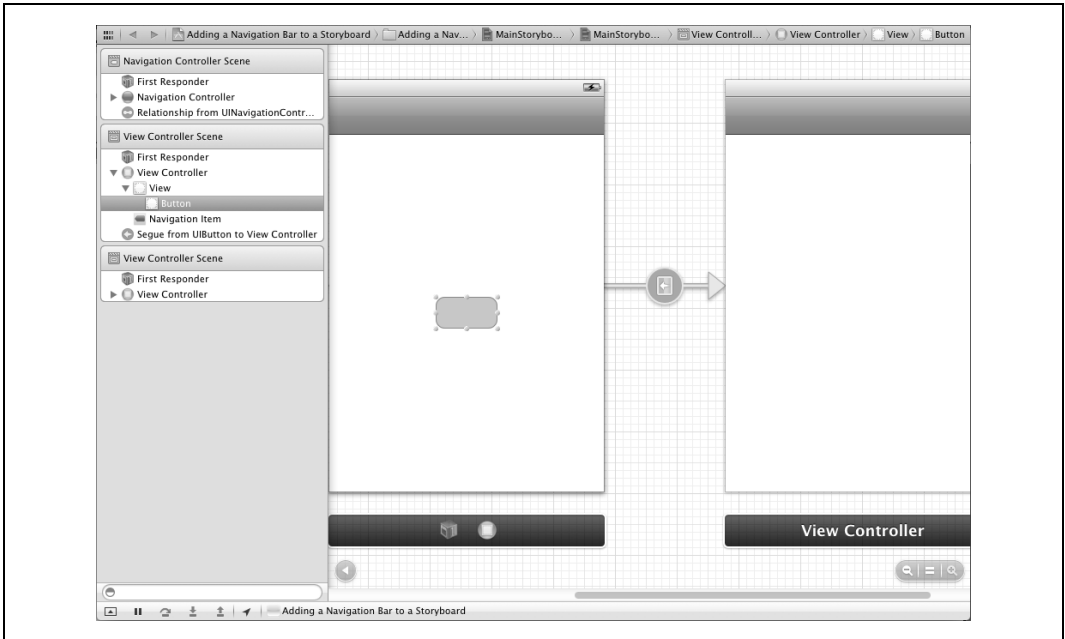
Adding a Navigation Bar to a Storyboard 〉 Adding a Nav... 〉 MainStorybo... 〉 MainStorybo... 〉 View Controll... 〉 View Controller 〉 View 〉 Button

Navigation Controller Scene
First Responder
Navigation Controller
Relationship from UINavigationContr...

View Controller Scene
First Responder
View Controller
View
Button
Navigation Item
Segue from UIButton to View Controller

View Controller Scene
First Responder
View Controller

View Controller

Adding a Navigation Bar to a Storyboard